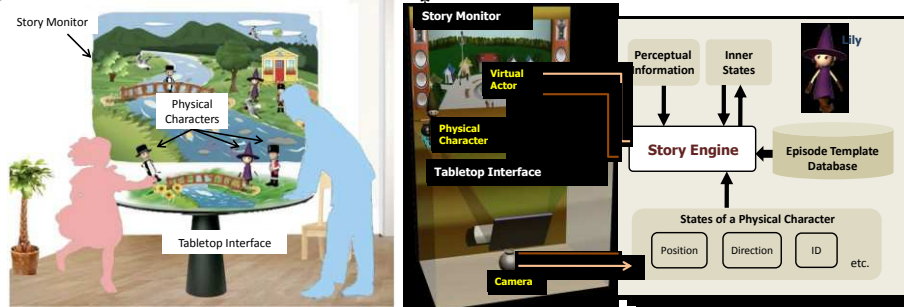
Story Monitor

Physical Characters

Tabletop Interface

Story Monitor

Virtual Actor

Physical Character

Tabletop Interface

Camera

Perceptual Information

Inner States

Lily

Story Engine

Episode Template Database

States of a Physical Character

Position

Direction

ID

etc.